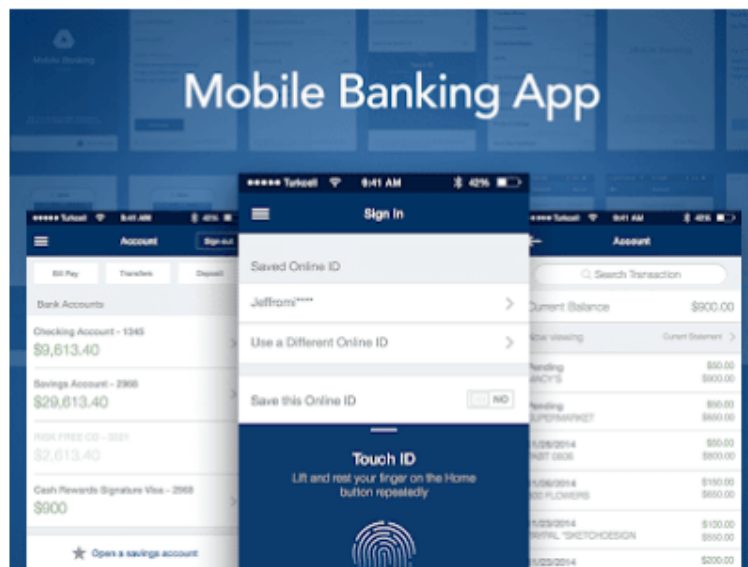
Mobile Banking App

Mobile Banking

●●●●● Turkcell 9:41 AM 42%

Account

Sign out

Bill Pay

Transfers

Deposit

Bank Accounts

Checking Account - 1345

$9,613.40

Savings Account - 2968

$29,613.40

RISK FREE CD - 2021

$2,613.40

Cash Rewards Signature Visa - 2968

$900

Open a savings account

●●●●● Turkcell 9:41 AM 42%

Sign In

Saved Online ID

Jeffromi****

Use a Different Online ID

Save this Online ID

NO

Touch ID

Lift and rest your finger on the Home button repeatedly

●●●●● Turkcell 9:41 AM 42%

Account

Search Transaction

Current Balance

$900.00

Now viewing

Current Statement

Pending

MACY'S

$50.00

$900.00

Pending

SUPERMARKET

$50.00

$650.00

11/26/2014

PAST 0806

$50.00

$800.00

11/06/2014

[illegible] FLOWERS

$150.00

$650.00

11/23/2014

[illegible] *SKETCHDESIGN

$100.00

$550.00

11/23/2014

$200.00